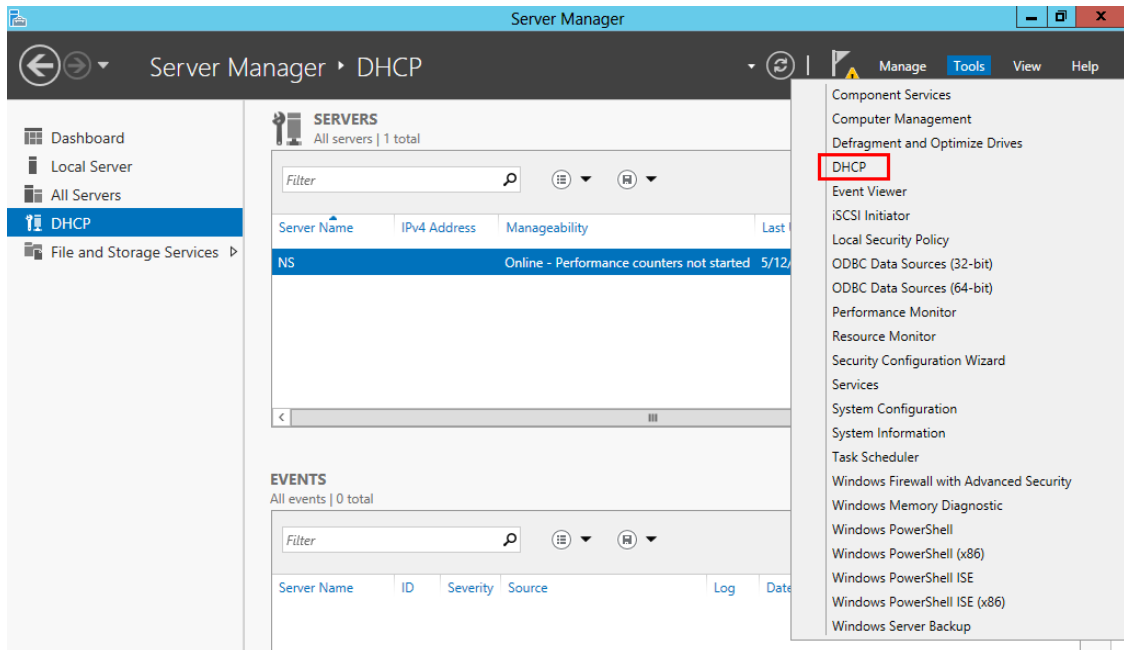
Server Manager

Server Manager ‣ DHCP

Manage Tools View Help

Dashboard
Local Server
All Servers
DHCP
File and Storage Services ▷

SERVERS
All servers | 1 total

Filter

| Server Name | IPv4 Address | Manageability | Last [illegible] |
|---|---|---|---|
| NS | | Online - Performance counters not started | 5/12/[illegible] |

EVENTS
All events | 0 total

Filter

| Server Name | ID | Severity | Source | Log | Date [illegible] |
|---|---|---|---|---|---|

Component Services
Computer Management
Defragment and Optimize Drives
DHCP
Event Viewer
iSCSI Initiator
Local Security Policy
ODBC Data Sources (32-bit)
ODBC Data Sources (64-bit)
Performance Monitor
Resource Monitor
Security Configuration Wizard
Services
System Configuration
System Information
Task Scheduler
Windows Firewall with Advanced Security
Windows Memory Diagnostic
Windows PowerShell
Windows PowerShell (x86)
Windows PowerShell ISE
Windows PowerShell ISE (x86)
Windows Server Backup